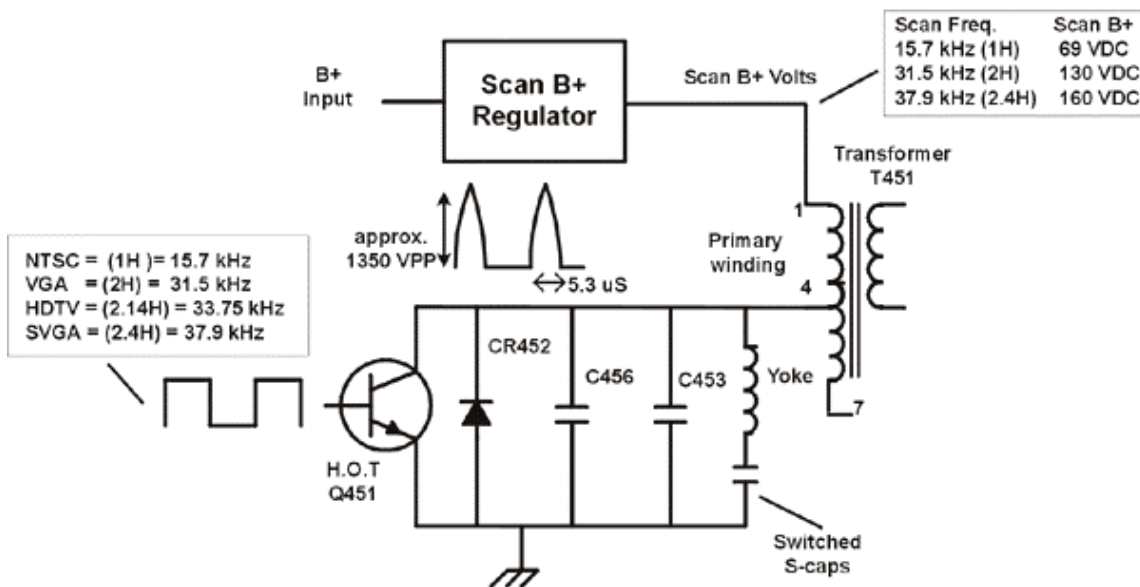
| Scan Freq. | Scan B+ |
|---|---|
| 15.7 kHz (1H) | 69 VDC |
| 31.5 kHz (2H) | 130 VDC |
| 37.9 kHz (2.4H) | 160 VDC |

B+ Input

Scan B+ Regulator

Scan B+ Volts

Transformer T451

1

Primary winding

4

7

approx. 1350 VPP

5.3 uS

NTSC = (1H) = 15.7 kHz
VGA = (2H) = 31.5 kHz
HDTV = (2.14H) = 33.75 kHz
SVGA = (2.4H) = 37.9 kHz

CR452

C456

C453

Yoke

H.O.T Q451

Switched S-caps